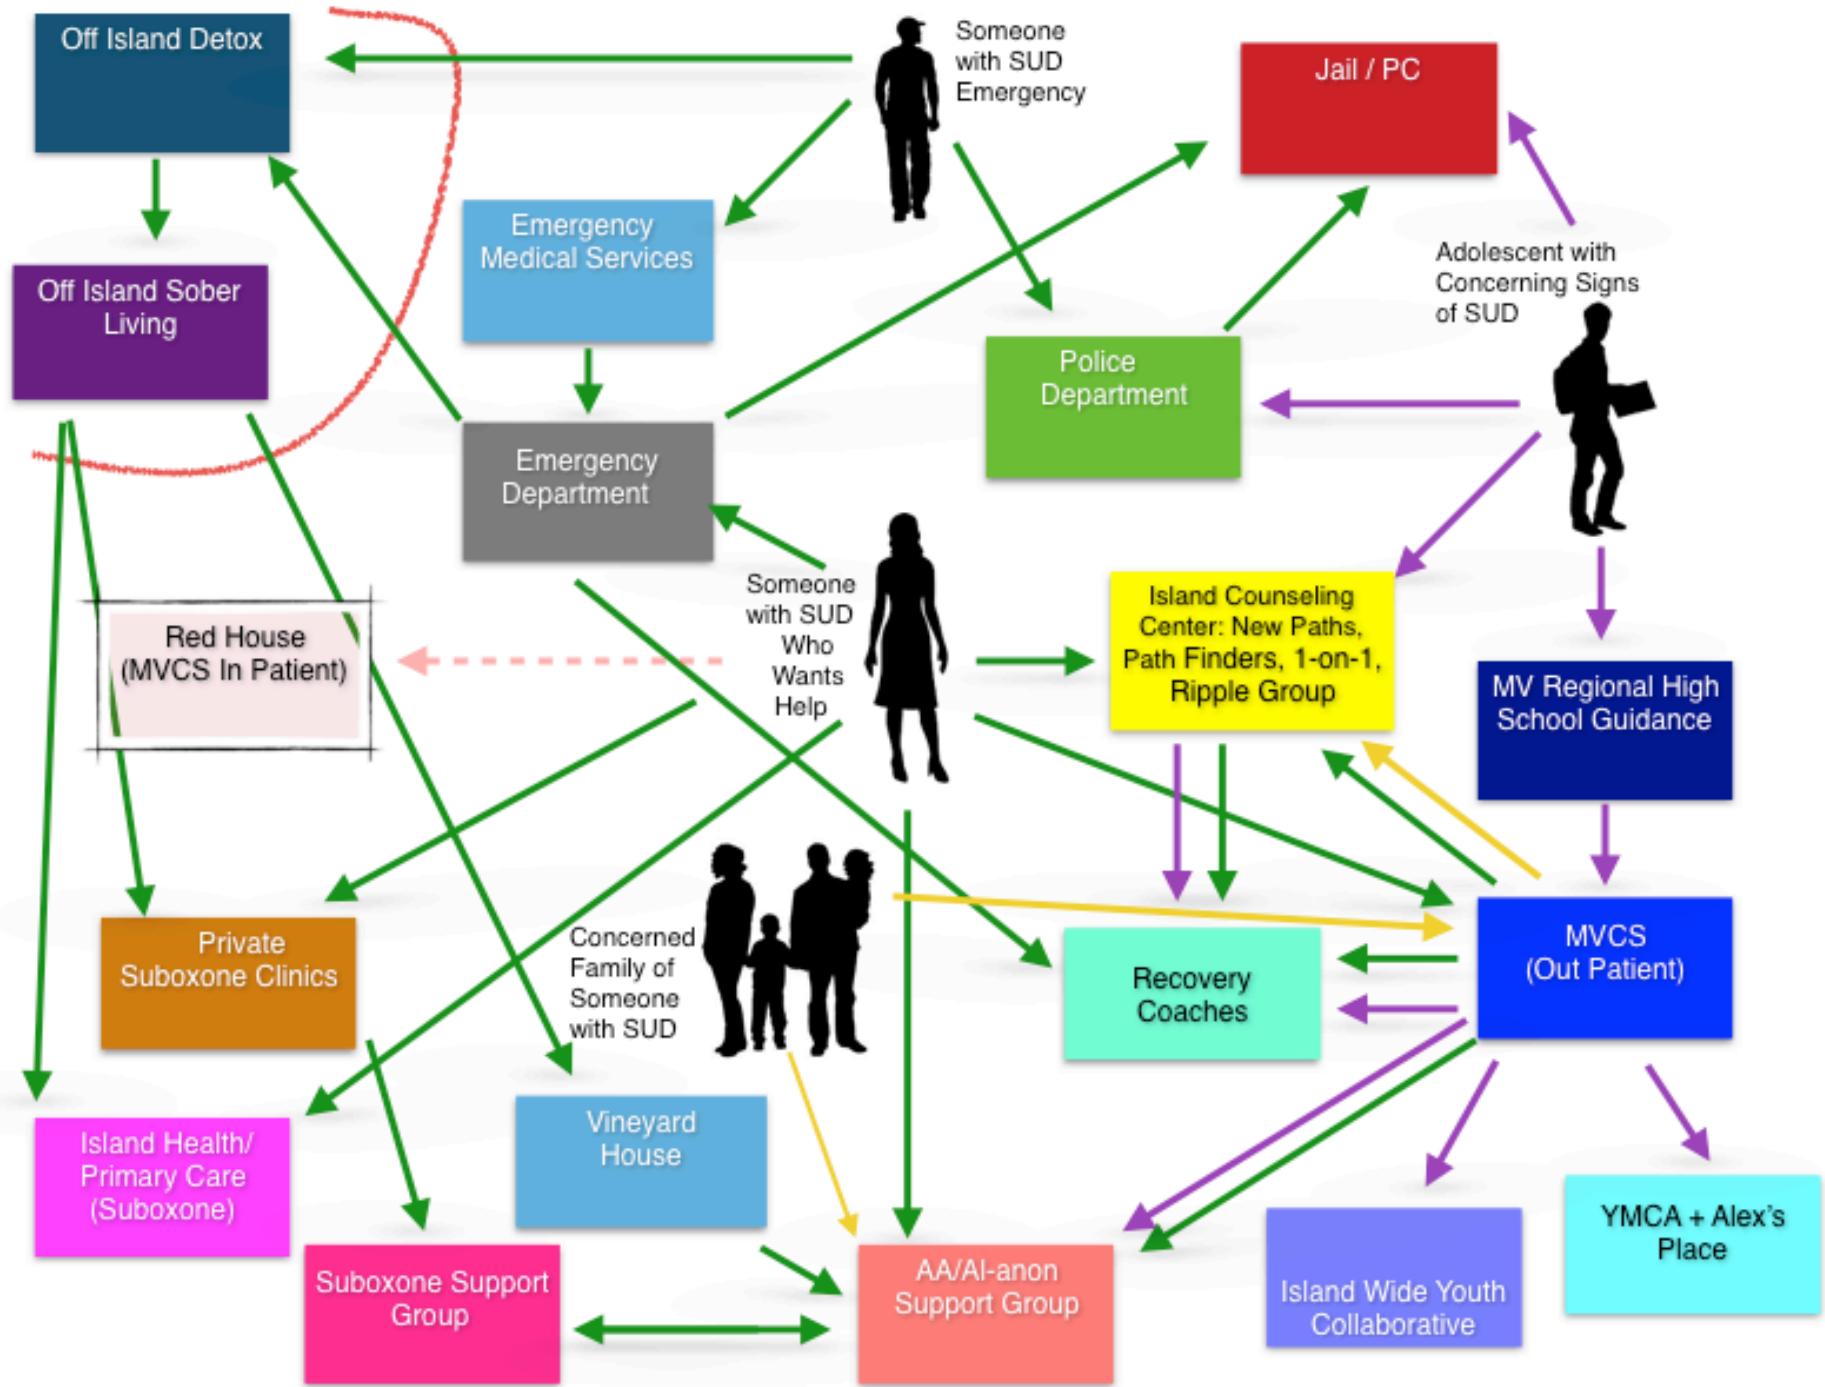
Off Island Detox

Someone with SUD Emergency

Jail / PC

Emergency Medical Services

Off Island Sober Living

Adolescent with Concerning Signs of SUD

Police Department

Emergency Department

Someone with SUD Who Wants Help

Island Counseling Center: New Paths, Path Finders, 1-on-1, Ripple Group

Red House (MVCS In Patient)

MV Regional High School Guidance

Concerned Family of Someone with SUD

Private Suboxone Clinics

Recovery Coaches

MVCS (Out Patient)

Island Health/ Primary Care (Suboxone)

Vineyard House

YMCA + Alex's Place

Suboxone Support Group

AA/Al-anon Support Group

Island Wide Youth Collaborative